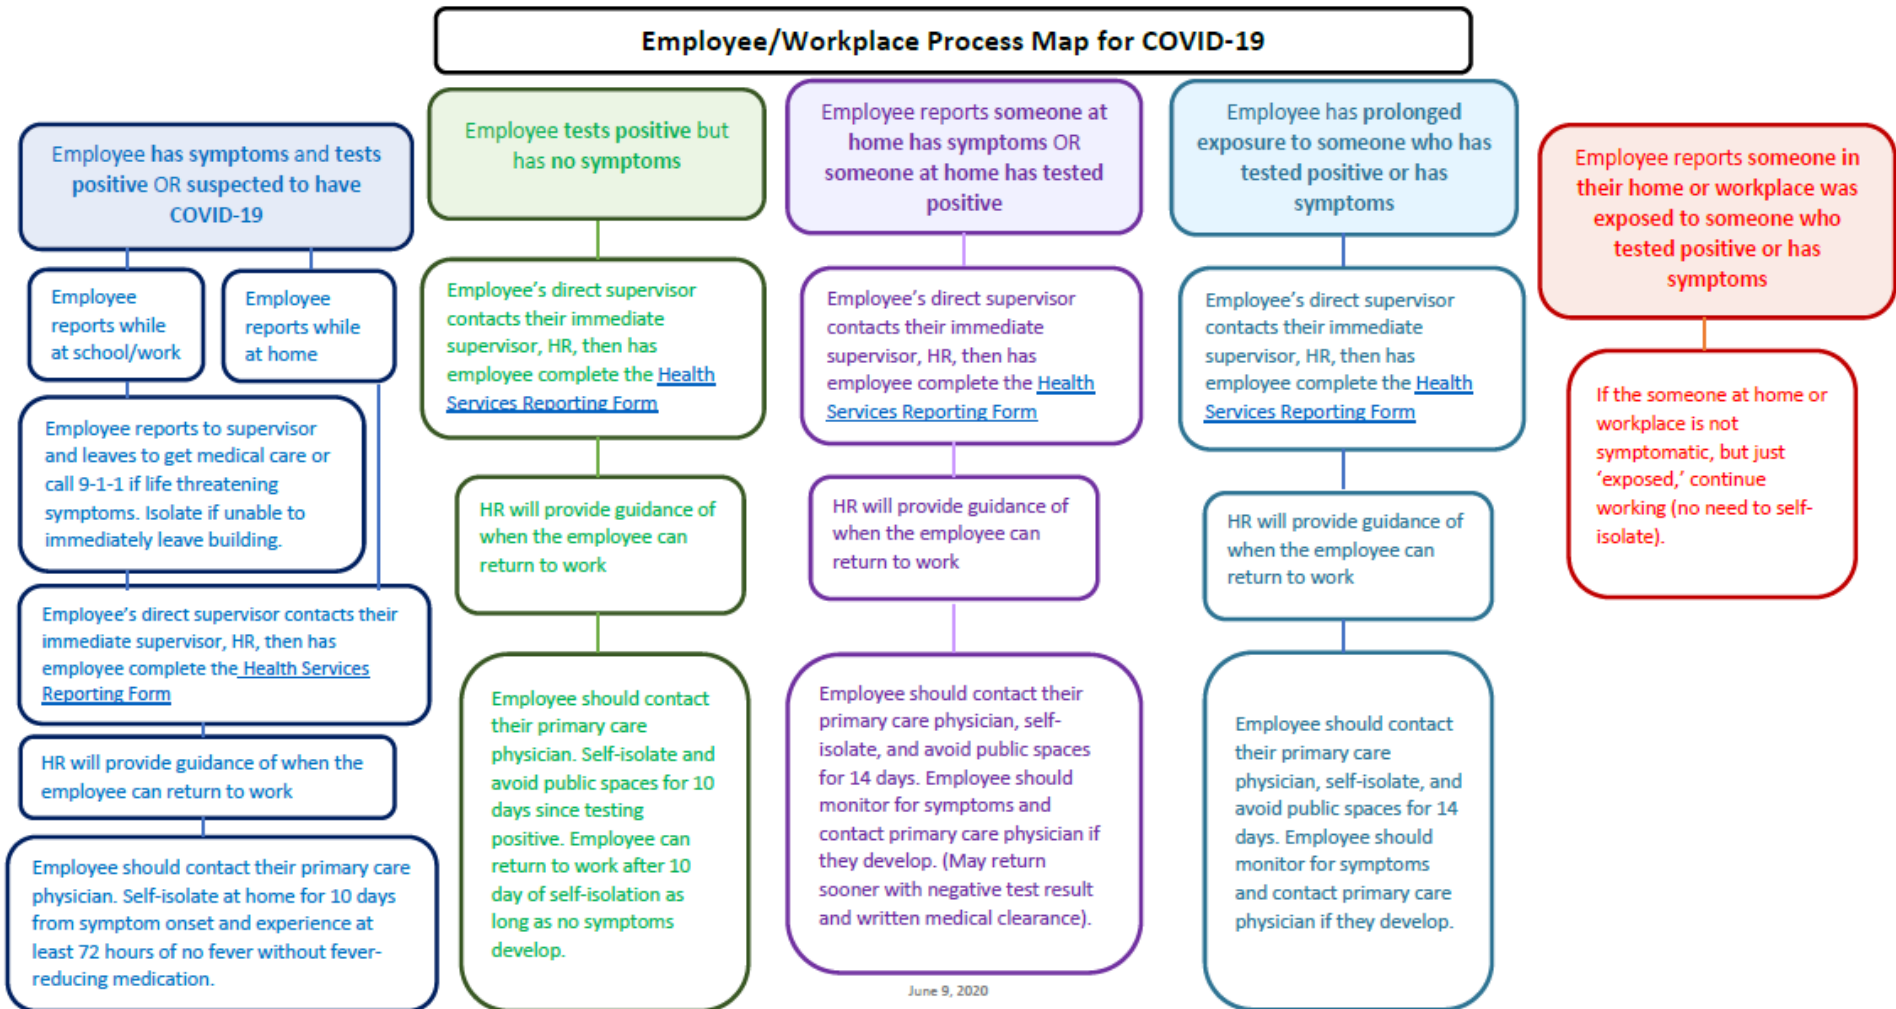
Employee/Workplace Process Map for COVID-19

Employee has symptoms and tests positive OR suspected to have COVID-19

Employee reports while at school/work

Employee reports while at home

Employee reports to supervisor and leaves to get medical care or call 9-1-1 if life threatening symptoms. Isolate if unable to immediately leave building.

Employee's direct supervisor contacts their immediate supervisor, HR, then has employee complete the Health Services Reporting Form

HR will provide guidance of when the employee can return to work

Employee should contact their primary care physician. Self-isolate at home for 10 days from symptom onset and experience at least 72 hours of no fever without fever-reducing medication.

Employee tests positive but has no symptoms

Employee's direct supervisor contacts their immediate supervisor, HR, then has employee complete the Health Services Reporting Form

HR will provide guidance of when the employee can return to work

Employee should contact their primary care physician. Self-isolate and avoid public spaces for 10 days since testing positive. Employee can return to work after 10 day of self-isolation as long as no symptoms develop.

Employee reports someone at home has symptoms OR someone at home has tested positive

Employee's direct supervisor contacts their immediate supervisor, HR, then has employee complete the Health Services Reporting Form

HR will provide guidance of when the employee can return to work

Employee should contact their primary care physician, self-isolate, and avoid public spaces for 14 days. Employee should monitor for symptoms and contact primary care physician if they develop. (May return sooner with negative test result and written medical clearance).

Employee has prolonged exposure to someone who has tested positive or has symptoms

Employee's direct supervisor contacts their immediate supervisor, HR, then has employee complete the Health Services Reporting Form

HR will provide guidance of when the employee can return to work

Employee should contact their primary care physician, self-isolate, and avoid public spaces for 14 days. Employee should monitor for symptoms and contact primary care physician if they develop.

Employee reports someone in their home or workplace was exposed to someone who tested positive or has symptoms

If the someone at home or workplace is not symptomatic, but just 'exposed,' continue working (no need to self-isolate).

June 9, 2020